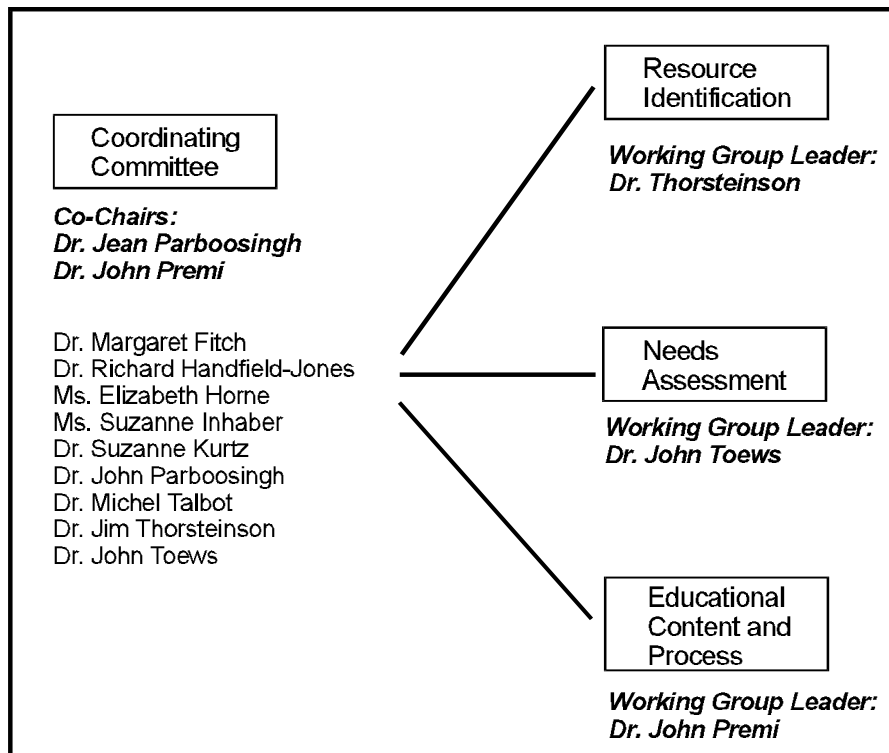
Coordinating Committee

*Co-Chairs:*
*Dr. Jean Parboosingh*
*Dr. John Premi*

Dr. Margaret Fitch
Dr. Richard Handfield-Jones
Ms. Elizabeth Horne
Ms. Suzanne Inhaber
Dr. Suzanne Kurtz
Dr. John Parboosingh
Dr. Michel Talbot
Dr. Jim Thorsteinson
Dr. John Toews

Resource Identification

*Working Group Leader:*
*Dr. Thorsteinson*

Needs Assessment

*Working Group Leader:*
*Dr. John Toews*

Educational Content and Process

*Working Group Leader:*
*Dr. John Premi*